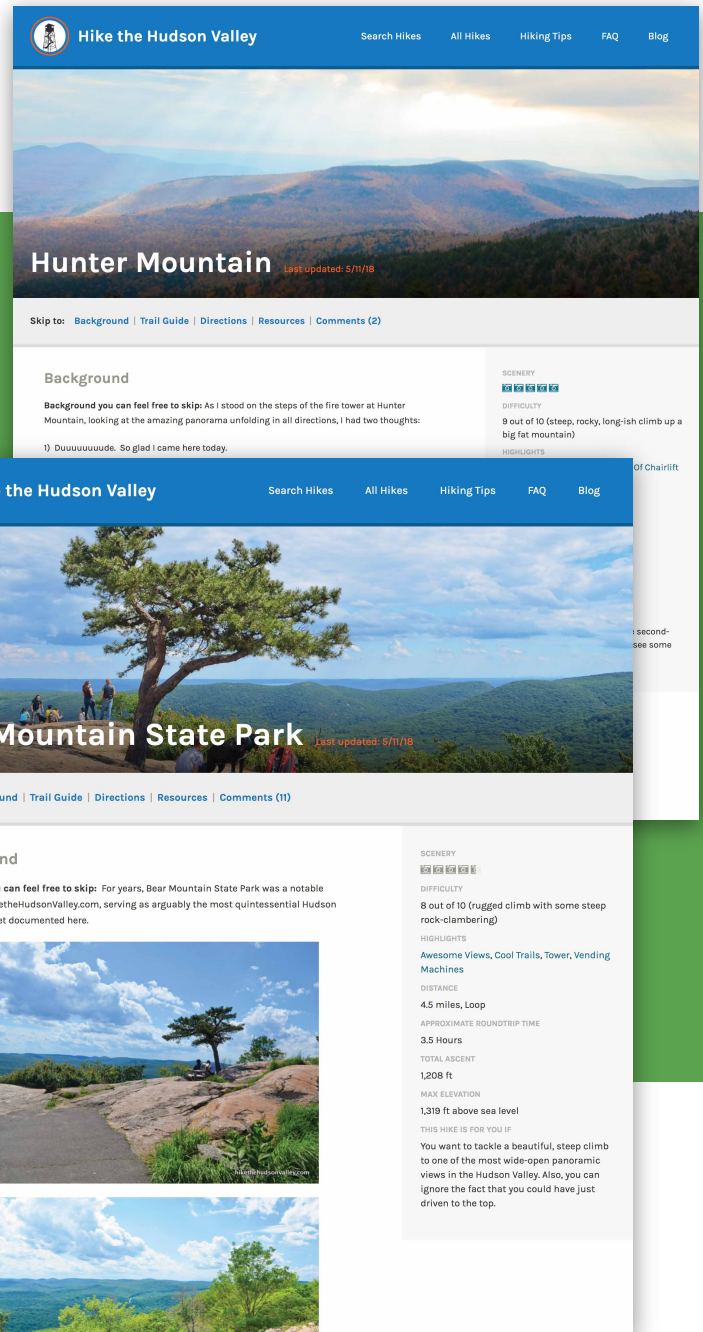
Hike the Hudson Valley

Search Hikes All Hikes Hiking Tips FAQ Blog

Hunter Mountain Last updated: 5/11/18

Skip to: Background | Trail Guide | Directions | Resources | Comments (2)

Background

Background you can feel free to skip: As I stood on the steps of the fire tower at Hunter Mountain, looking at the amazing panorama unfolding in all directions, I had two thoughts:

1) Duuuuuuuude. So glad I came here today.

SCENERY

DIFFICULTY

9 out of 10 (steep, rocky, long-ish climb up a big fat mountain)

HIGHLIGHTS

Of Chairlift

second-

see some

the Hudson Valley

Search Hikes All Hikes Hiking Tips FAQ Blog

Mountain State Park Last updated: 5/11/18

und | Trail Guide | Directions | Resources | Comments (11)

nd

can feel free to skip: For years, Bear Mountain State Park was a notable etheHudsonValley.com, serving as arguably the most quintessential Hudson et documented here.

hikethehudsonvalley.com

SCENERY

DIFFICULTY

8 out of 10 (rugged climb with some steep rock-clambering)

HIGHLIGHTS

Awesome Views, Cool Trails, Tower, Vending Machines

DISTANCE

4.5 miles, Loop

APPROXIMATE ROUNDTRIP TIME

3.5 Hours

TOTAL ASCENT

1,208 ft

MAX ELEVATION

1,319 ft above sea level

THIS HIKE IS FOR YOU IF

You want to tackle a beautiful, steep climb to one of the most wide-open panoramic views in the Hudson Valley. Also, you can ignore the fact that you could have just driven to the top.